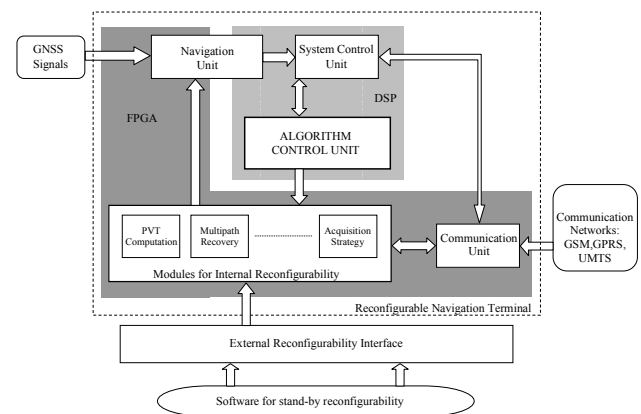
GNSS Signals

Navigation Unit

System Control Unit

DSP

FPGA

ALGORITHM CONTROL UNIT

PVT Computation

Multipath Recovery

..............................

Acquisition Strategy

Modules for Internal Reconfigurability

Communication Unit

Communication Networks: GSM,GPRS, UMTS

Reconfigurable Navigation Terminal

External Reconfigurability Interface

Software for stand-by reconfigurability